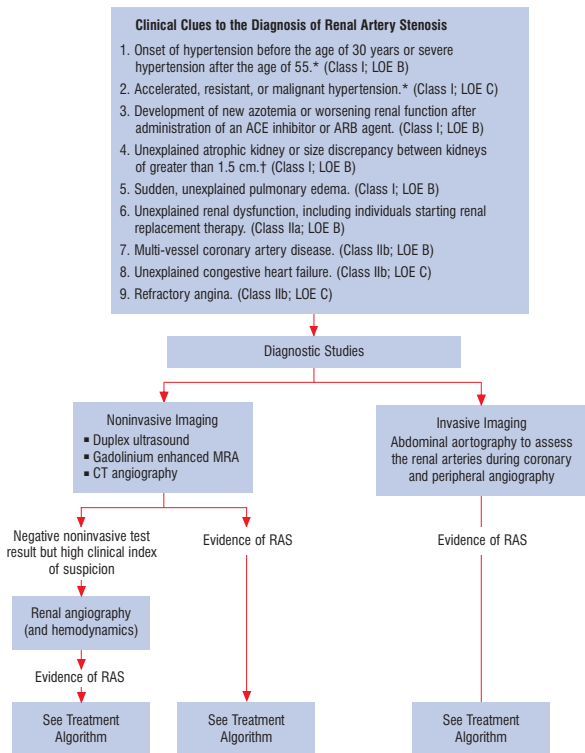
Clinical Clues to the Diagnosis of Renal Artery Stenosis

1. Onset of hypertension before the age of 30 years or severe hypertension after the age of 55.* (Class I; LOE B)
2. Accelerated, resistant, or malignant hypertension.* (Class I; LOE C)
3. Development of new azotemia or worsening renal function after administration of an ACE inhibitor or ARB agent. (Class I; LOE B)
4. Unexplained atrophic kidney or size discrepancy between kidneys of greater than 1.5 cm.† (Class I; LOE B)
5. Sudden, unexplained pulmonary edema. (Class I; LOE B)
6. Unexplained renal dysfunction, including individuals starting renal replacement therapy. (Class IIa; LOE B)
7. Multi-vessel coronary artery disease. (Class IIb; LOE B)
8. Unexplained congestive heart failure. (Class IIb; LOE C)
9. Refractory angina. (Class IIb; LOE C)

Diagnostic Studies

Noninvasive Imaging
▪ Duplex ultrasound
▪ Gadolinium enhanced MRA
▪ CT angiography

Invasive Imaging
Abdominal aortography to assess the renal arteries during coronary and peripheral angiography

Negative noninvasive test result but high clinical index of suspicion

Evidence of RAS

Evidence of RAS

Renal angiography (and hemodynamics)

Evidence of RAS

See Treatment Algorithm

See Treatment Algorithm

See Treatment Algorithm